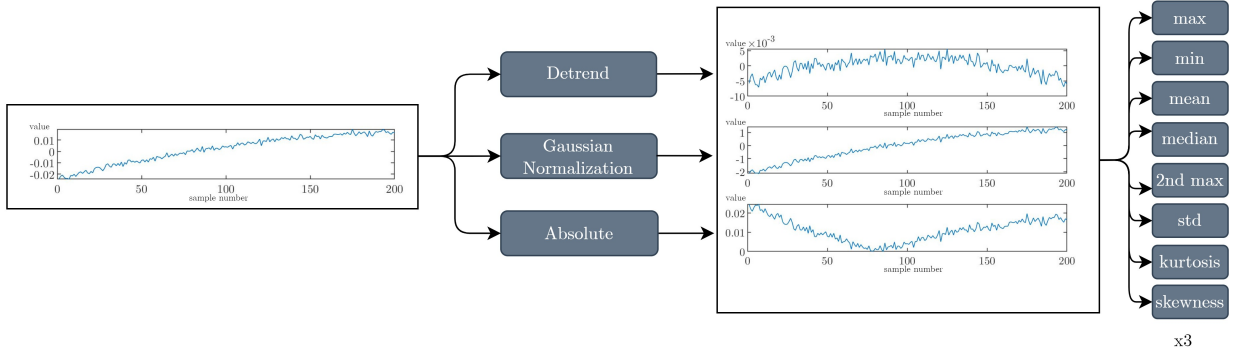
value
0.01
0
-0.01
-0.02
0
50
100
150
200
sample number

Detrend

Gaussian Normalization

Absolute

value $\times 10^{-3}$
5
0
-5
-10
0
50
100
150
200
sample number

1
0
-1
-2
0
50
100
150
200
sample number

value
0.02
0.01
0
0
50
100
150
200
sample number

max
min
mean
median
2nd max
std
kurtosis
skewness

x3